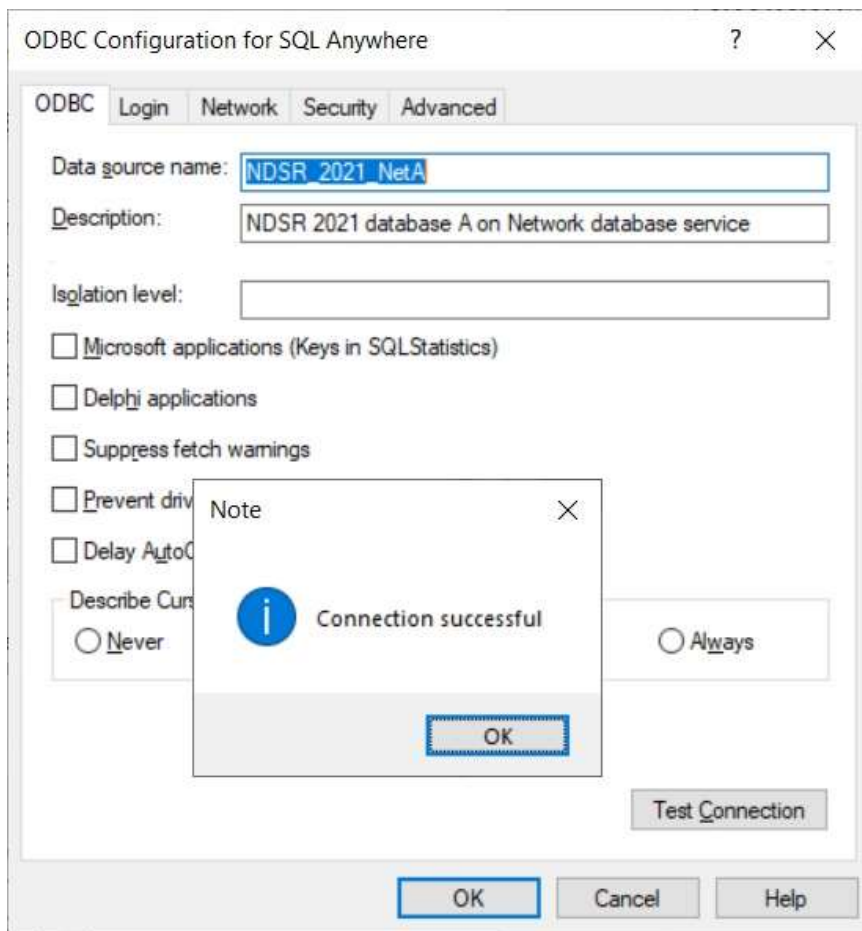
ODBC Configuration for SQL Anywhere ? ×

ODBC Login Network Security Advanced

Data source name: NDSR_2021_NetA

Description: NDSR 2021 database A on Network database service

Isolation level:

Microsoft applications (Keys in SQLStatistics)

Delphi applications

Suppress fetch warnings

Prevent driv

Delay AutoC

Describe Curs

Never

Always

Note ×

Connection successful

OK

Test Connection

OK Cancel Help